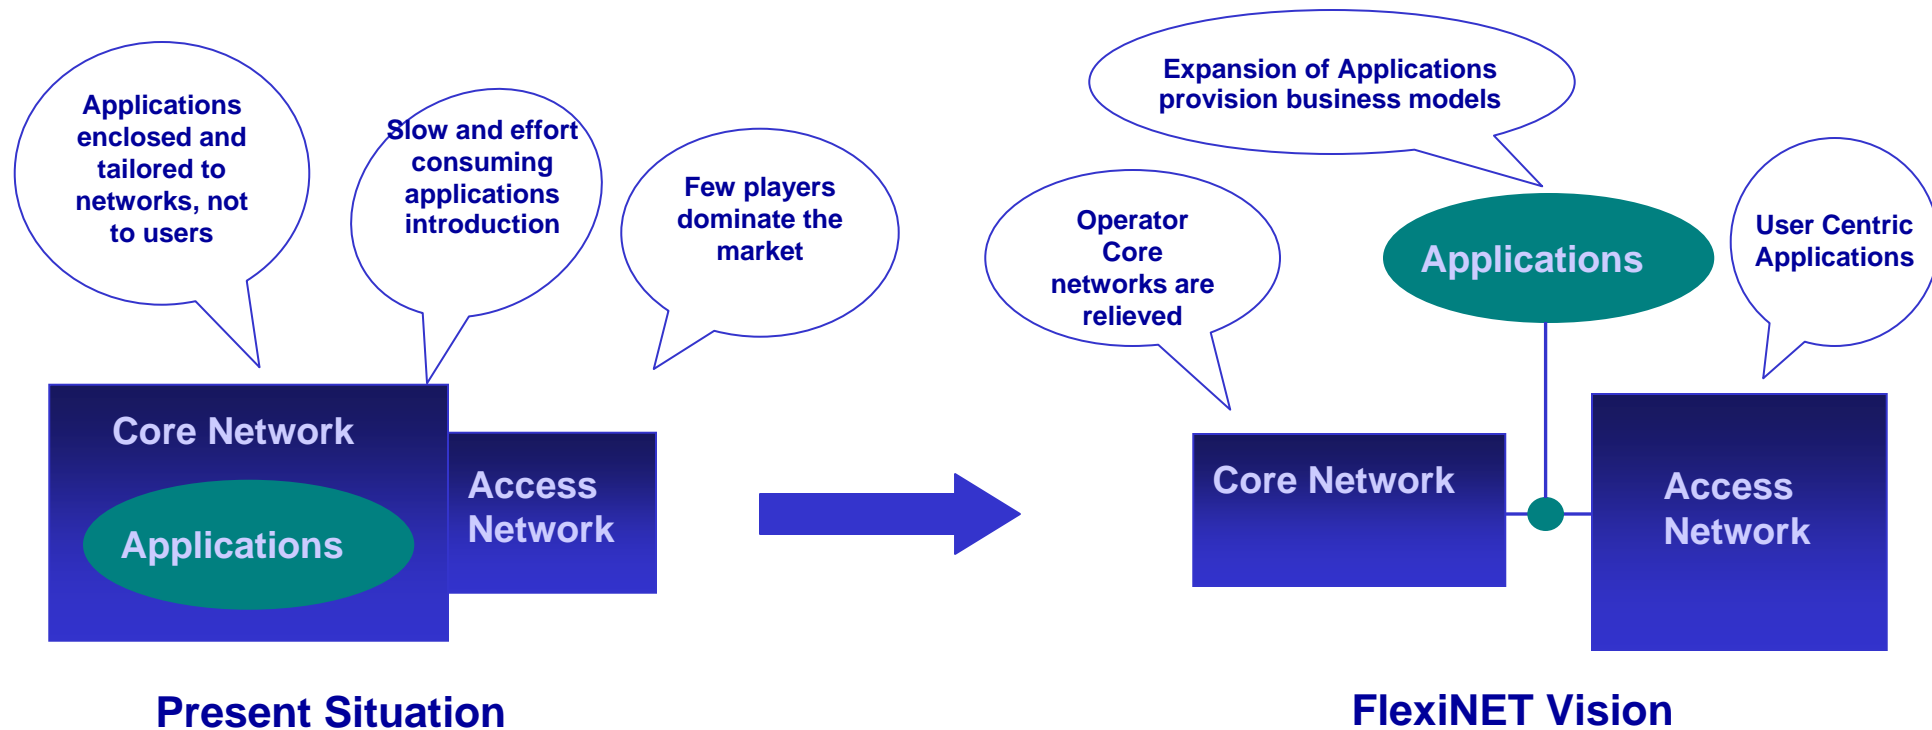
Applications enclosed and tailored to networks, not to users

Slow and effort consuming applications introduction

Few players dominate the market

Core Network

Applications

Access Network

Present Situation

Expansion of Applications provision business models

Operator Core networks are relieved

Applications

User Centric Applications

Core Network

Access Network

FlexiNET Vision